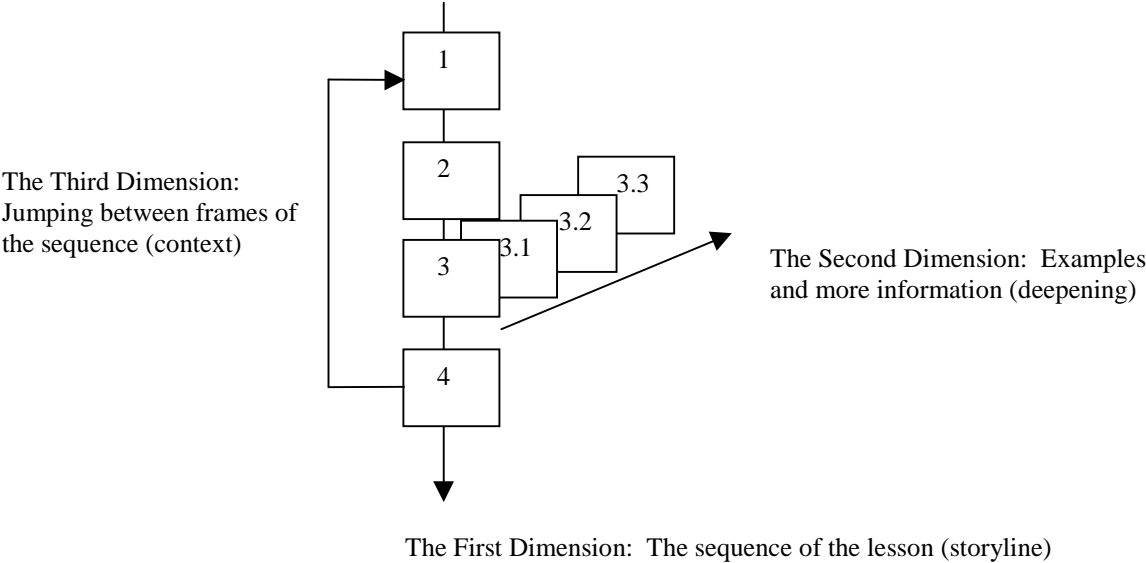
1

The Third Dimension: Jumping between frames of the sequence (context)

2

3.3

3.2

3.1

3

The Second Dimension: Examples and more information (deepening)

4

The First Dimension: The sequence of the lesson (storyline)